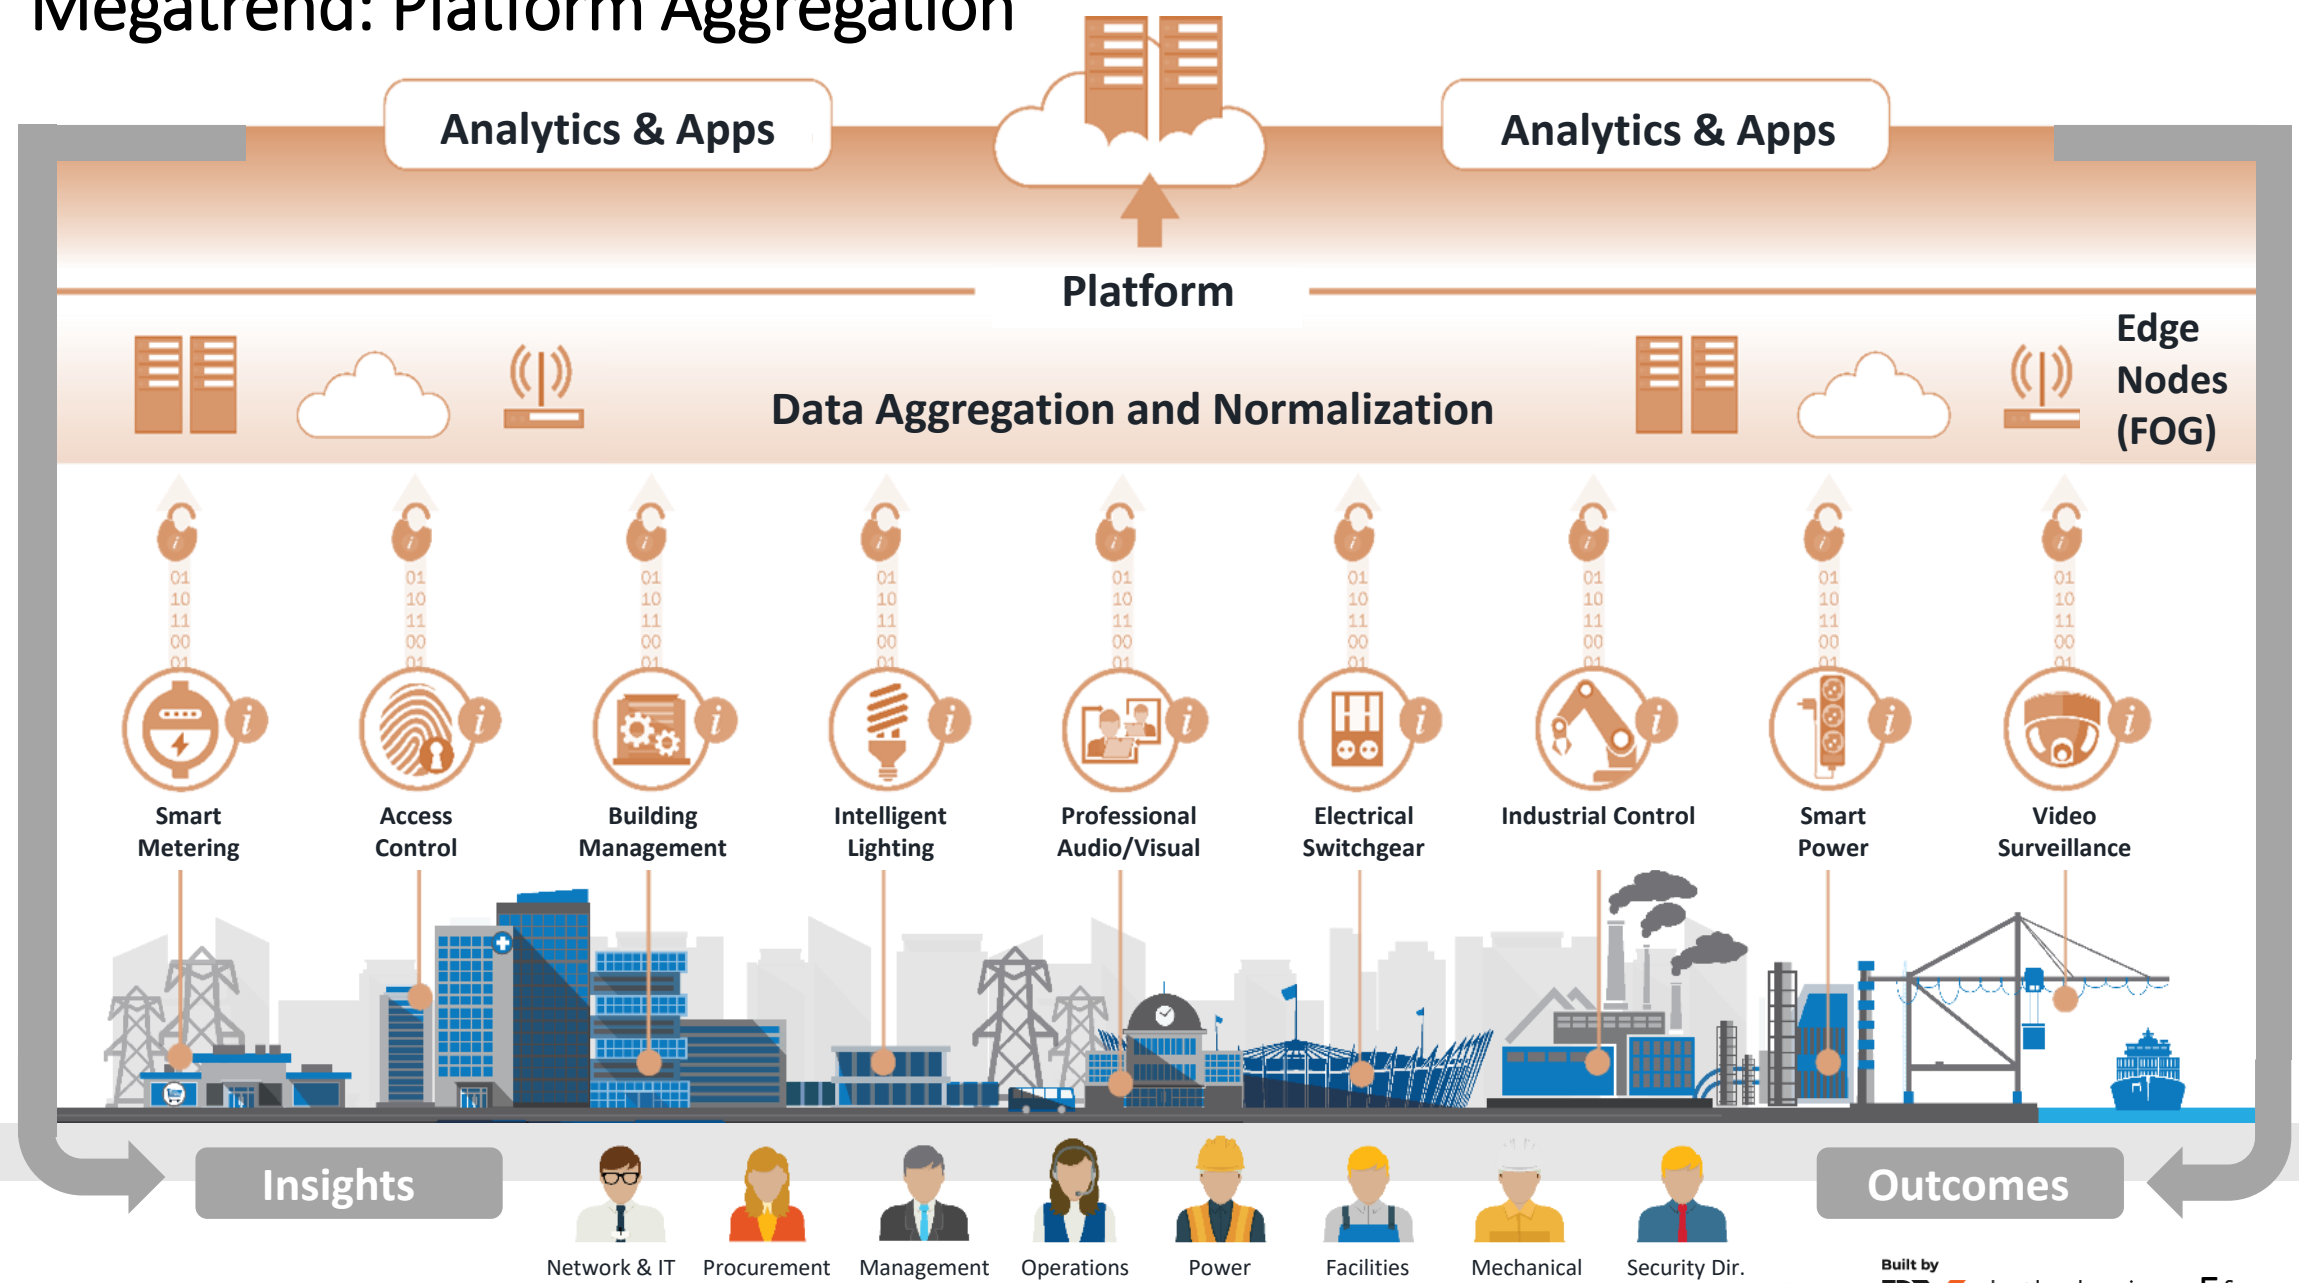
Megatrend: Platform Aggregation

Analytics & Apps

Analytics & Apps

Platform

Edge Nodes (FOG)

Data Aggregation and Normalization

01 10 11 00 01

Smart Metering

Access Control

Building Management

Intelligent Lighting

Professional Audio/Visual

Electrical Switchgear

Industrial Control

Smart Power

Video Surveillance

Insights

Outcomes

Network & IT

Procurement

Management

Operations

Power

Facilities

Mechanical

Security Dir.

Built by

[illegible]